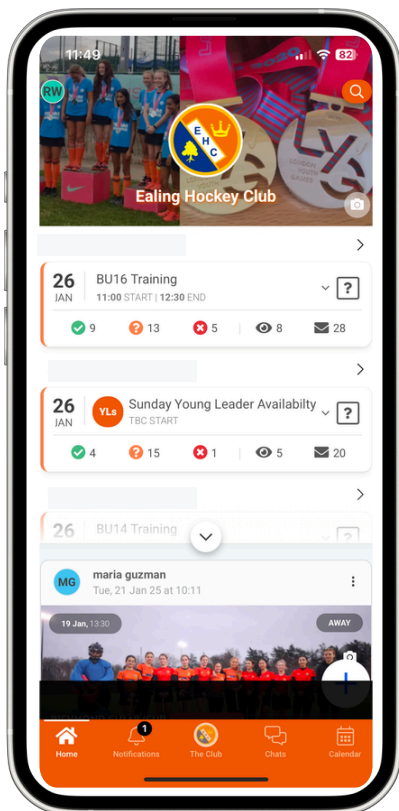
11:49

82

RW

E H C

Ealing Hockey Club

26 JAN

BU16 Training

11:00 START | 12:30 END

?

9 13 5 8 28

26 JAN

YLs

Sunday Young Leader Availabilty

TBC START

?

4 15 1 5 20

26

BU14 Training

MG

maria guzman

Tue, 21 Jan 25 at 10:11

19 Jan, 13:30

AWAY

Home

1

Notifications

The Club

Chats

Calendar